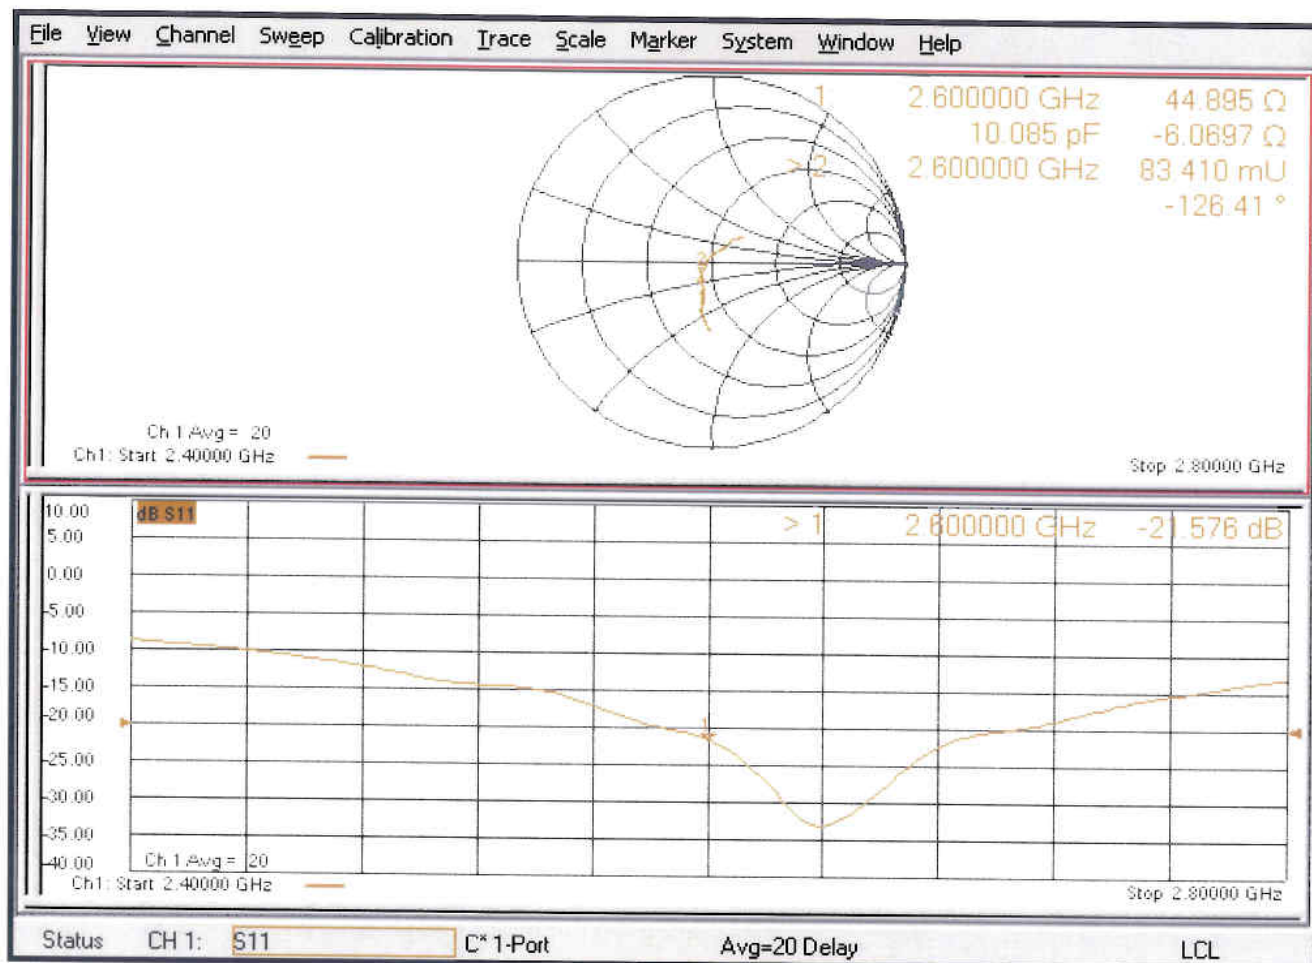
File View Channel Sweep Calibration Trace Scale Marker System Window Help

1 2.600000 GHz 44.895 Ω
10.085 pF -6.0697 Ω
> 2 2.600000 GHz 83.410 mU
-126.41 °

Ch 1 Avg = 20
Ch1: Start 2.40000 GHz
Stop 2.80000 GHz

dB S11
> 1 2.600000 GHz -21.576 dB

10.00
5.00
0.00
-5.00
-10.00
-15.00
-20.00
-25.00
-30.00
-35.00
-40.00

Ch 1 Avg = 20
Ch1: Start 2.40000 GHz
Stop 2.80000 GHz

Status CH 1: S11 C* 1-Port Avg=20 Delay LCL